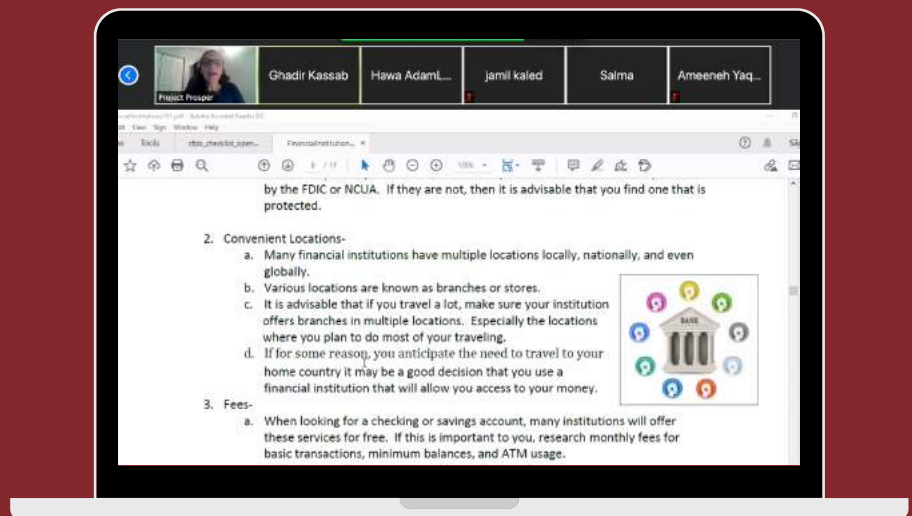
Project Prosper

Ghadir Kassab

Hawa AdamL...

jamil kaled

Salma

Ameeneh Yaq...

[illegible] - Adobe Acrobat Reader DC

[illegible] View Sign Window Help

Tools

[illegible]_checklist_oper...

Financial institution... ×

1 / 11

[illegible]

by the FDIC or NCUA. If they are not, then it is advisable that you find one that is protected.

2. Convenient Locations-
a. Many financial institutions have multiple locations locally, nationally, and even globally.
b. Various locations are known as branches or stores.
c. It is advisable that if you travel a lot, make sure your institution offers branches in multiple locations. Especially the locations where you plan to do most of your traveling.
d. If for some reason, you anticipate the need to travel to your home country it may be a good decision that you use a financial institution that will allow you access to your money.

BANK

3. Fees-
a. When looking for a checking or savings account, many institutions will offer these services for free. If this is important to you, research monthly fees for basic transactions, minimum balances, and ATM usage.